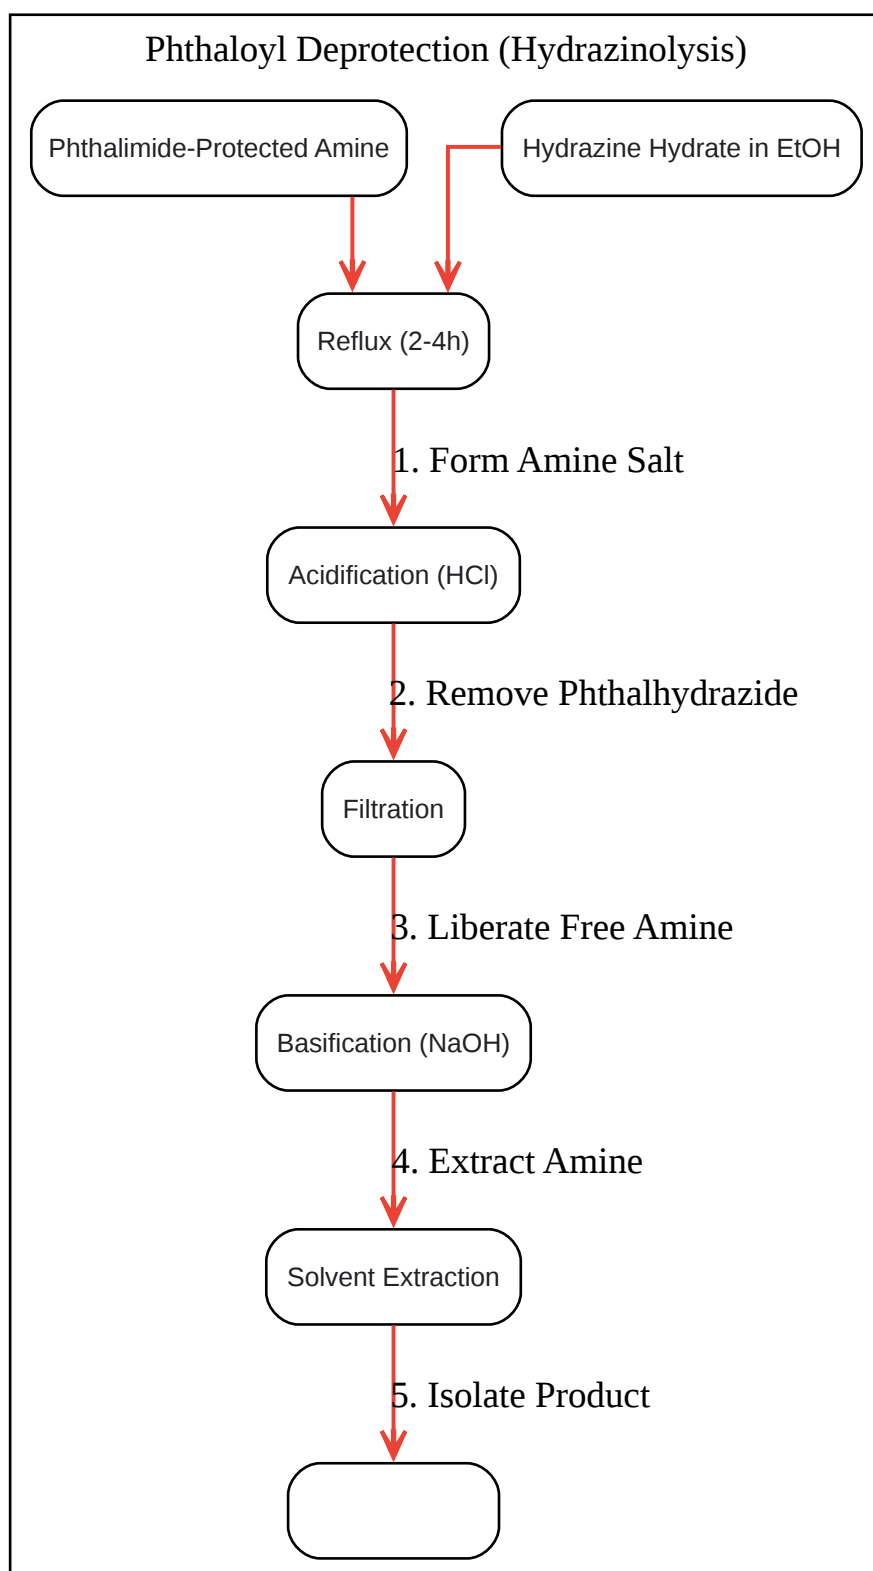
Phthaloyl Deprotection (Hydrazinolysis)

Phthalimide-Protected Amine

Hydrazine Hydrate in EtOH

Reflux (2-4h)

1. Form Amine Salt

Acidification (HCl)

2. Remove Phthalhydrazide

Filtration

3. Liberate Free Amine

Basification (NaOH)

4. Extract Amine

Solvent Extraction

5. Isolate Product